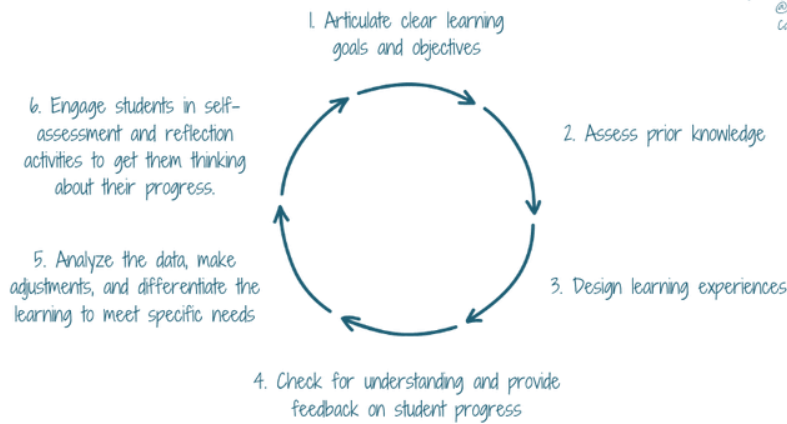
1. Articulate clear learning goals and objectives

2. Assess prior knowledge

3. Design learning experiences

4. Check for understanding and provide feedback on student progress

5. Analyze the data, make adjustments, and differentiate the learning to meet specific needs

6. Engage students in self-assessment and reflection activities to get them thinking about their progress.

@
Co